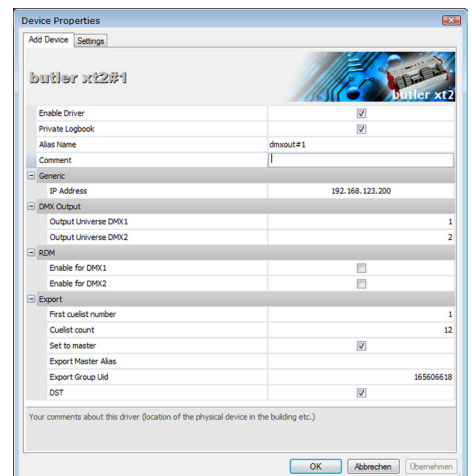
Device Properties

Add Device | Settings

butler xt2#1

butler xt2

| | |
|---|---|
| Enable Driver | ☑ |
| Private Logbook | ☑ |
| Alias Name | dmxout#1 |
| Comment | |
| **Generic** | |
| IP Address | 192.168.123.200 |
| **DMX Output** | |
| Output Universe DMX1 | 1 |
| Output Universe DMX2 | 2 |
| **RDM** | |
| Enable for DMX1 | ☐ |
| Enable for DMX2 | ☐ |
| **Export** | |
| First cuelist number | 1 |
| Cuelist count | 12 |
| Set to master | ☑ |
| Export Master Alias | |
| Export Group Uid | 165606618 |
| DST | ☑ |

Your comments about this driver (location of the physical device in the building etc.)

OK | Abbrechen | Übernehmen